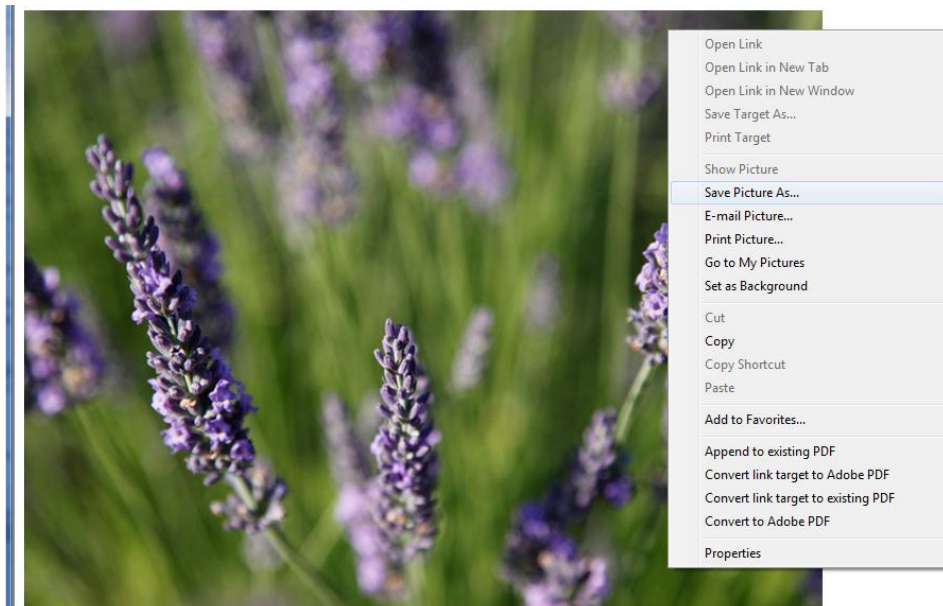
Open Link
Open Link in New Tab
Open Link in New Window
Save Target As...
Print Target

Show Picture
Save Picture As...
E-mail Picture...
Print Picture...
Go to My Pictures
Set as Background

Cut
Copy
Copy Shortcut
Paste

Add to Favorites...

Append to existing PDF
Convert link target to Adobe PDF
Convert link target to existing PDF
Convert to Adobe PDF

Properties